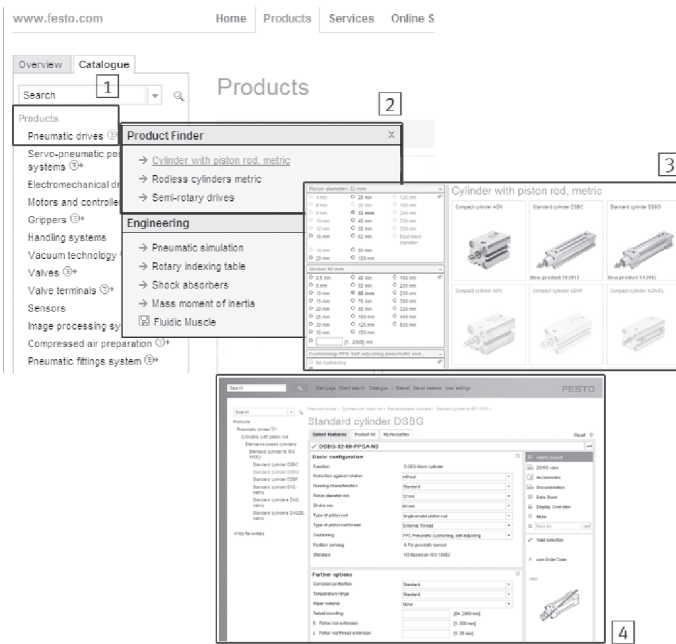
www.festo.com Home Products Services Online S

Overview Catalogue

Search

1

Products

Products
Pneumatic drives
Servo-pneumatic pos systems
Electromechanical dr
Motors and controlle
Grippers
Handling systems
Vacuum technology
Valves
Valve terminals
Sensors
Image processing sy
Compressed air preparation
Pneumatic fittings system

2

Product Finder

→ Cylinder with piston rod, metric
→ Rodless cylinders metric
→ Semi-rotary drives

Engineering

→ Pneumatic simulation
→ Rotary indexing table
→ Shock absorbers
→ Mass moment of inertia
Fluidic Muscle

3

Cylinder with piston rod, metric

Compact cylinder ADN Standard cylinder DSBC Standard cylinder DSBG

New product 10/2012 New product 11/2012

Compact cylinder ADN Compact cylinder ADNP Compact cylinder ADN-EL

Piston diameter: 32 mm

Stroke: 80 mm

Search FESTO

Standard cylinder DSBG

Select features Product list My favourites

DSBG-32-80-PPSA-N3

Basic configuration

Function
Protection against rotation
Running characteristics
Piston diameter mm
Stroke mm
Type of piston rod
Type of piston rod thread
Cushioning
Position sensing
Standard

DSBG-None cylinder
without
Standard
32 mm
80 mm
Single-ended piston rod
External thread
PPS: Pneumatic cushioning, self-adjusting
A: For proximity sensor
ISO 15552

Further options

Add to basket
Accessories
Documentation
Data Sheet
Display Overview
Valid selection
use Order Code

Products
Pneumatic drives
Cylinders with piston rod
Standard cylinders
Standard cylinder DSBC
Standard cylinder DSBG

My favourites

4